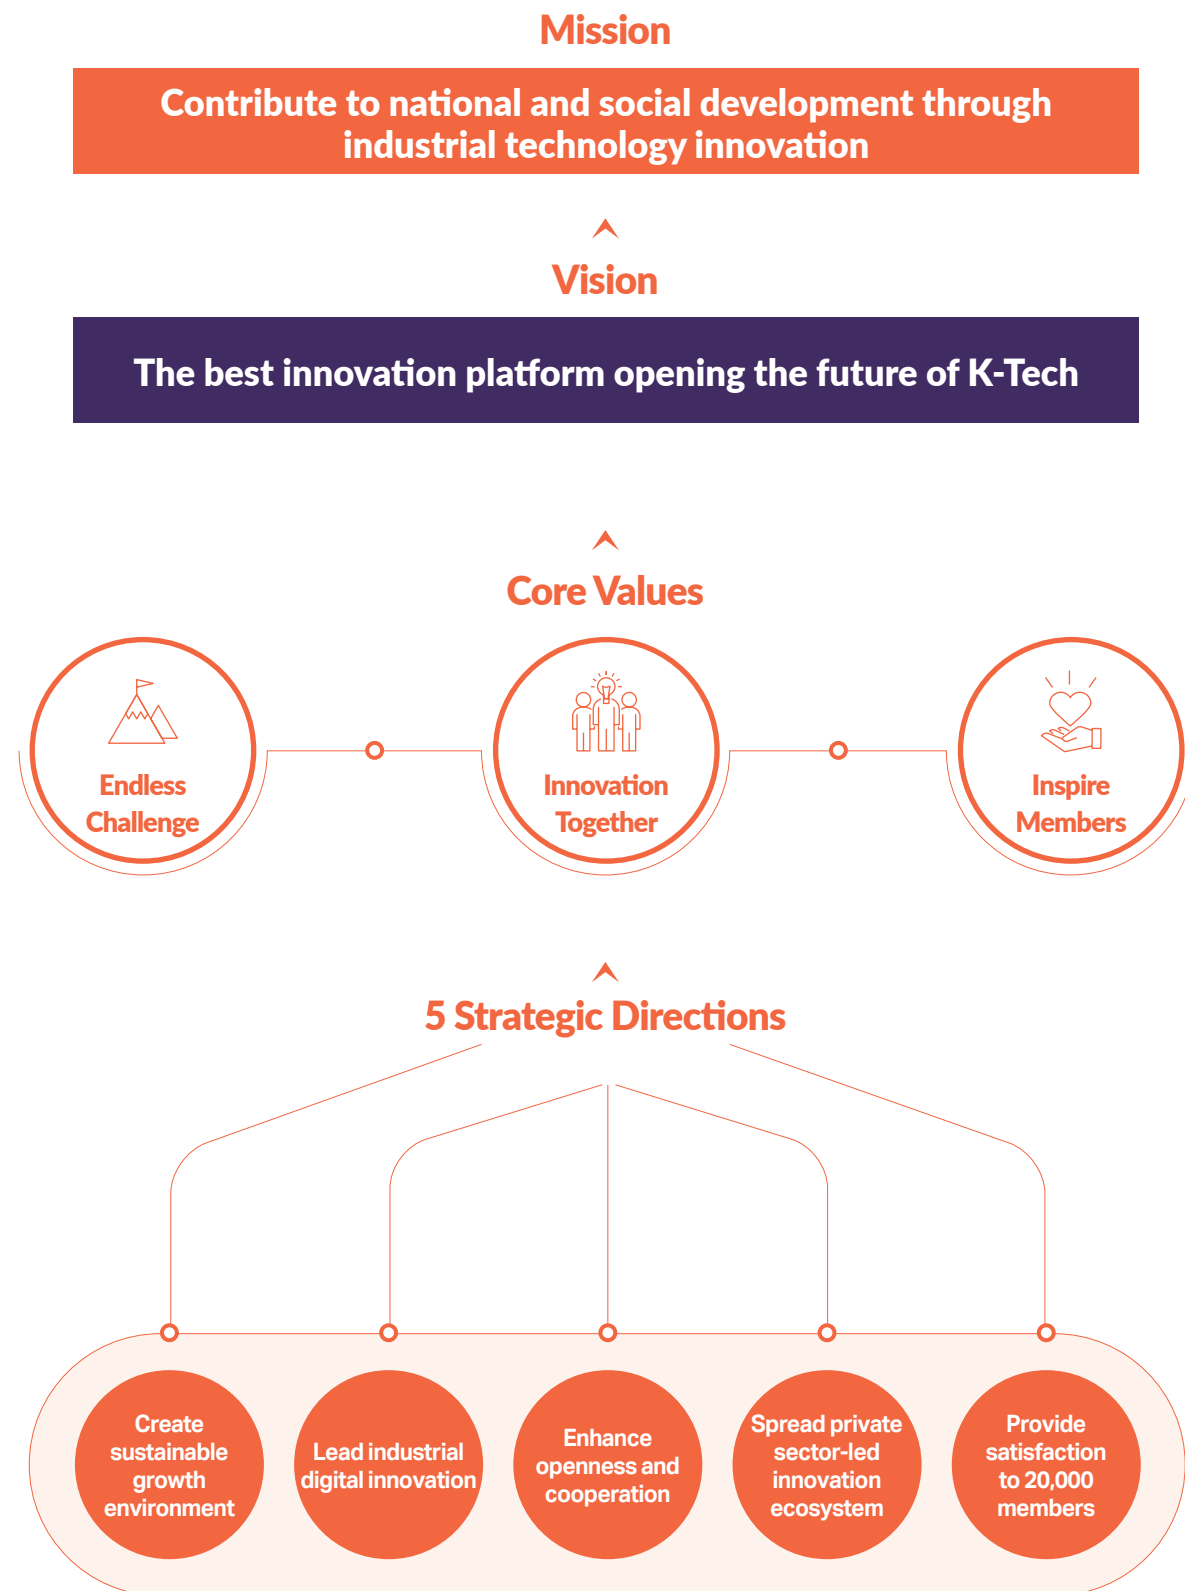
Mission

Contribute to national and social development through industrial technology innovation

Vision

The best innovation platform opening the future of K-Tech

Core Values

Endless Challenge

Innovation Together

Inspire Members

5 Strategic Directions

Create sustainable growth environment

Lead industrial digital innovation

Enhance openness and cooperation

Spread private sector-led innovation ecosystem

Provide satisfaction to 20,000 members